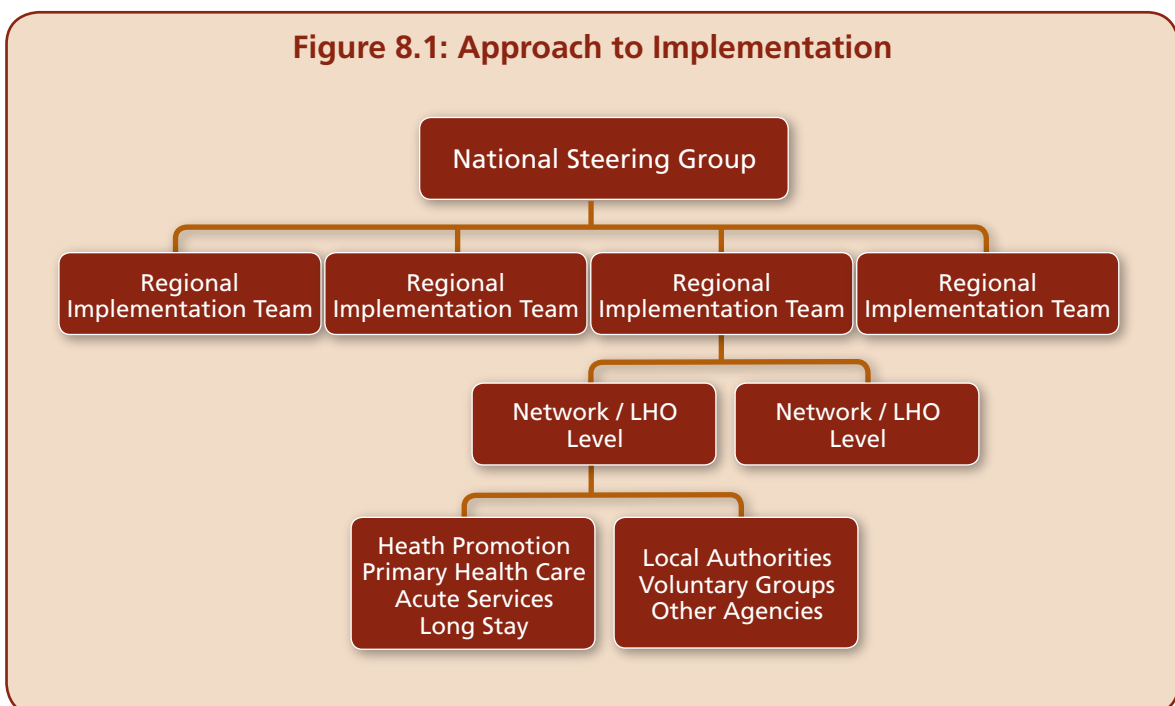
Figure 8.1: Approach to Implementation

National Steering Group

Regional Implementation Team

Regional Implementation Team

Regional Implementation Team

Regional Implementation Team

Network / LHO Level

Network / LHO Level

Heath Promotion
Primary Health Care
Acute Services
Long Stay

Local Authorities
Voluntary Groups
Other Agencies